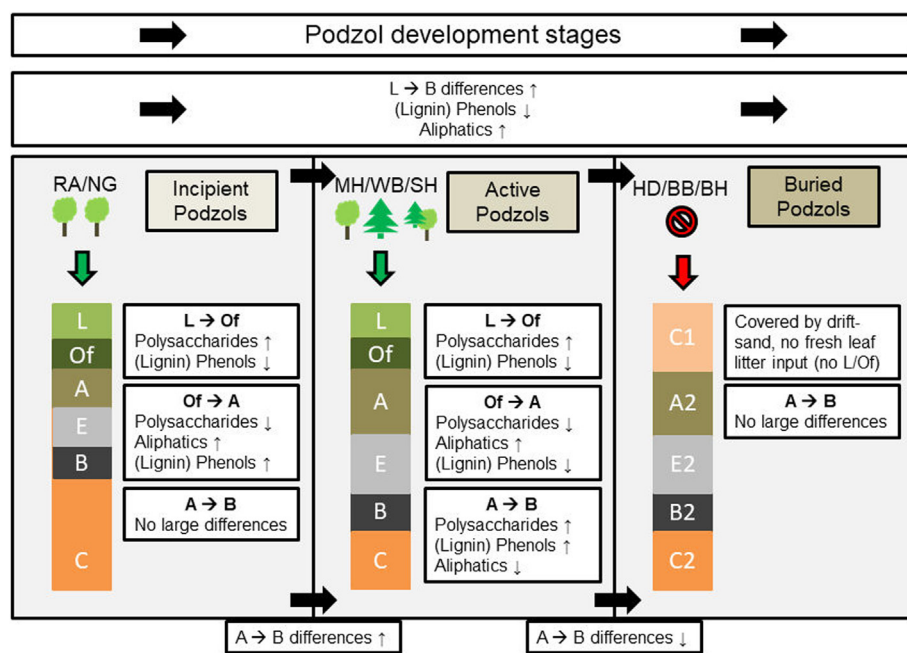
Podzol development stages

L → B differences ↑
(Lignin) Phenols ↓
Aliphatics ↑

RA/NG

Incipient Podzols

L
Of
A
E
B
C

L → Of
Polysaccharides ↑
(Lignin) Phenols ↓

Of → A
Polysaccharides ↓
Aliphatics ↑
(Lignin) Phenols ↑

A → B
No large differences

MH/WB/SH

Active Podzols

L
Of
A
E
B
C

L → Of
Polysaccharides ↑
(Lignin) Phenols ↓

Of → A
Polysaccharides ↓
Aliphatics ↑
(Lignin) Phenols ↓

A → B
Polysaccharides ↑
(Lignin) Phenols ↑
Aliphatics ↓

HD/BB/BH

Buried Podzols

C1
A2
E2
B2
C2

Covered by driftsand, no fresh leaf litter input (no L/Of)

A → B
No large differences

A → B differences ↑

A → B differences ↓